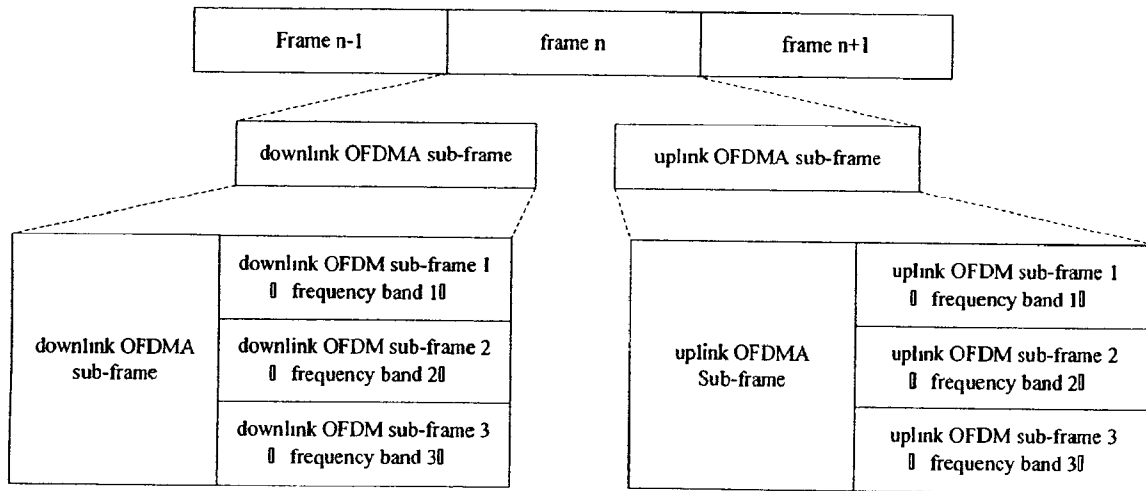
Frame n-1 | frame n | frame n+1

downlink OFDMA sub-frame

uplink OFDMA sub-frame

downlink OFDMA sub-frame

downlink OFDM sub-frame 1 ▯ frequency band 1▯

downlink OFDM sub-frame 2 ▯ frequency band 2▯

downlink OFDM sub-frame 3 ▯ frequency band 3▯

uplink OFDMA Sub-frame

uplink OFDM sub-frame 1 ▯ frequency band 1▯

uplink OFDM sub-frame 2 ▯ frequency band 2▯

uplink OFDM sub-frame 3 ▯ frequency band 3▯